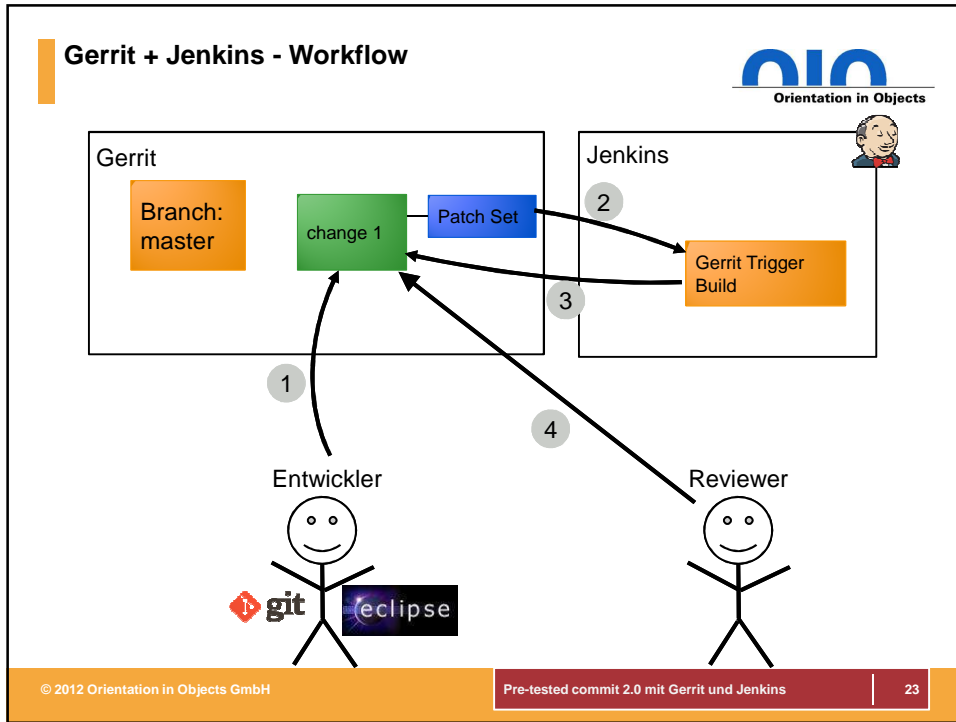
Gerrit + Jenkins - Workflow

OIO
Orientation in Objects

Gerrit

Branch: master

change 1

Patch Set

Jenkins

2

Gerrit Trigger Build

3

1

4

Entwickler

Reviewer

git

eclipse

© 2012 Orientation in Objects GmbH

Pre-tested commit 2.0 mit Gerrit und Jenkins

23